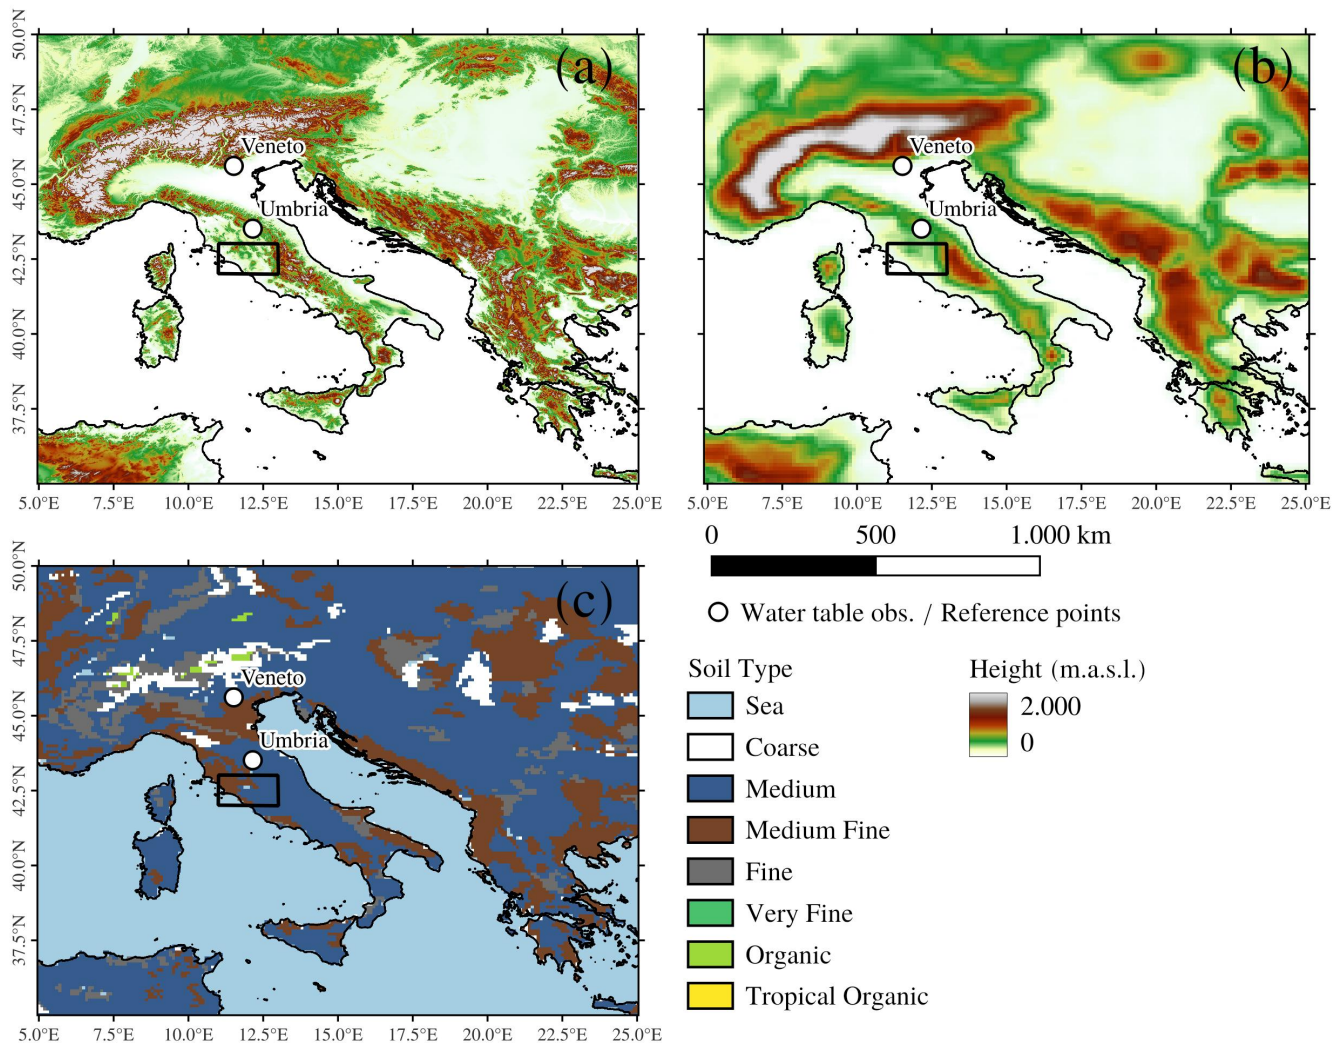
50.0°N
47.5°N
45.0°N
42.5°N
40.0°N
37.5°N

(a)
Veneto
Umbria

5.0°E 7.5°E 10.0°E 12.5°E 15.0°E 17.5°E 20.0°E 22.5°E 25.0°E

(b)
Veneto
Umbria

5.0°E 7.5°E 10.0°E 12.5°E 15.0°E 17.5°E 20.0°E 22.5°E 25.0°E

0 500 1.000 km

Water table obs. / Reference points

50.0°N
47.5°N
45.0°N
42.5°N
40.0°N
37.5°N

(c)
Veneto
Umbria

5.0°E 7.5°E 10.0°E 12.5°E 15.0°E 17.5°E 20.0°E 22.5°E 25.0°E

Soil Type
Sea
Coarse
Medium
Medium Fine
Fine
Very Fine
Organic
Tropical Organic

Height (m.a.s.l.)
2.000
0